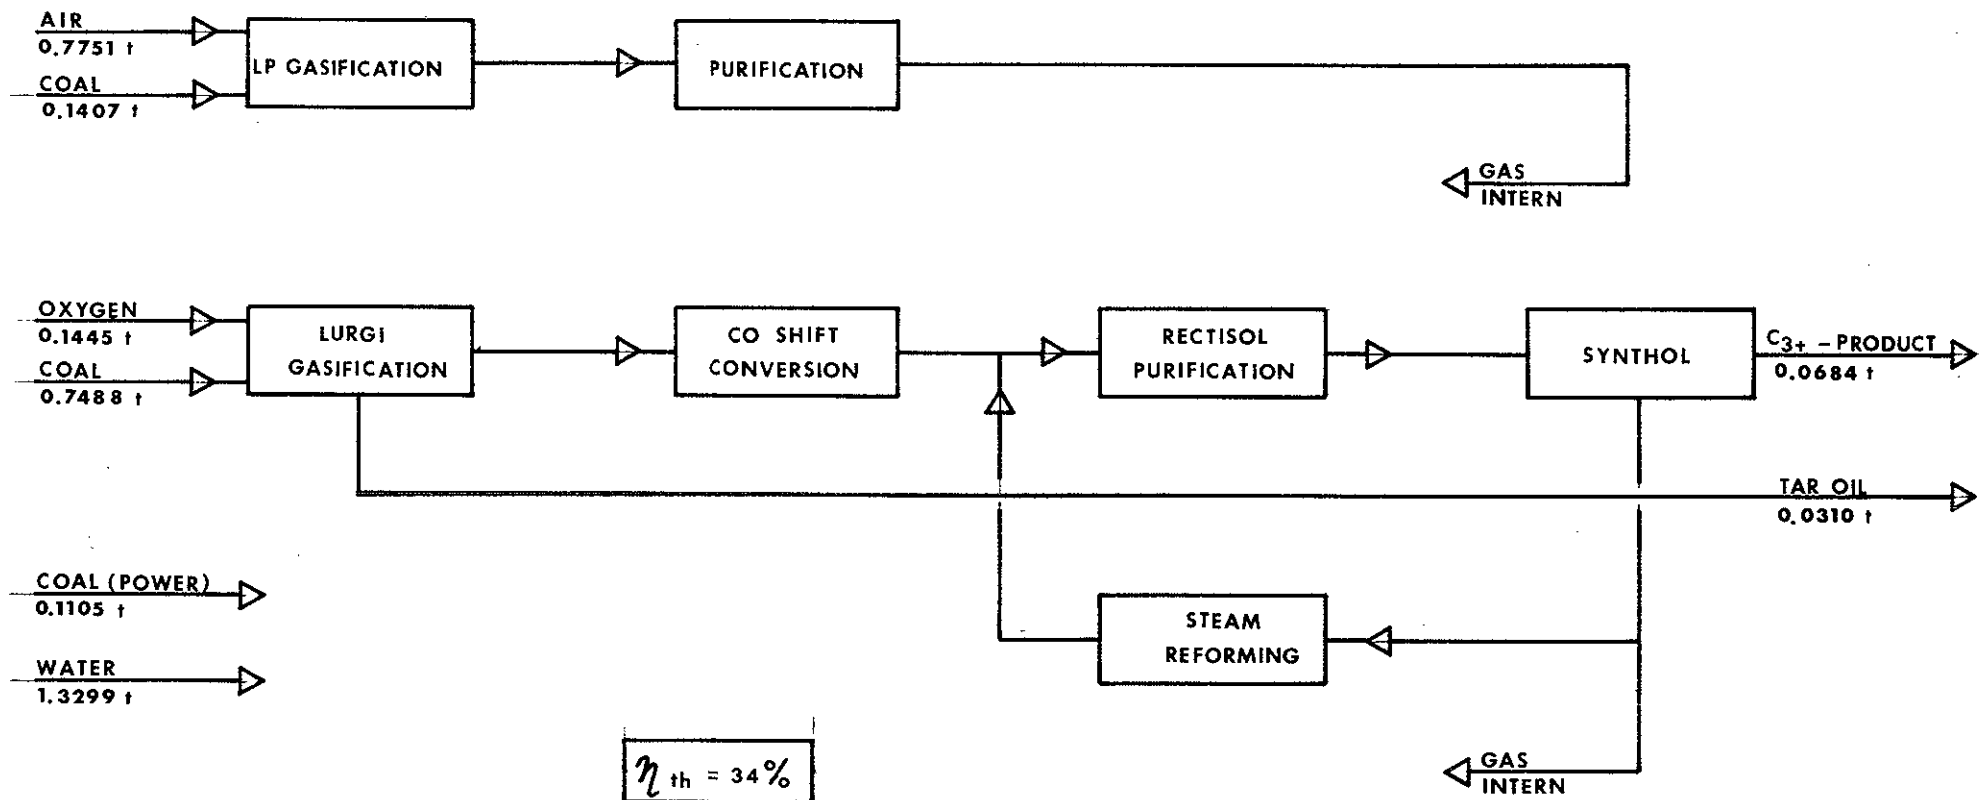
AIR
0.7751 t

COAL
0.1407 t

LP GASIFICATION

PURIFICATION

GAS INTERN

OXYGEN
0.1445 t

COAL
0.7488 t

LURGI GASIFICATION

CO SHIFT CONVERSION

RECTISOL PURIFICATION

SYNTHOL

$C_{3+}$ – PRODUCT
0.0684 t

TAR OIL
0.0310 t

COAL (POWER)
0.1105 t

WATER
1.3299 t

STEAM REFORMING

$\eta_{th} = 34\%$

GAS INTERN